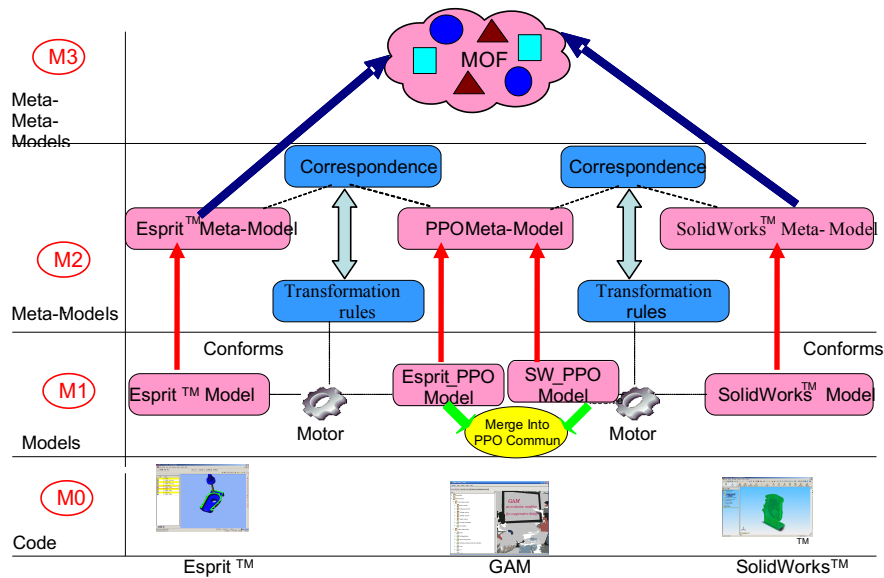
M3

Meta-Meta-Models

MOF

Correspondence

Correspondence

Esprit$^{TM}$ Meta-Model

PPOMeta-Model

SolidWorks$^{TM}$ Meta- Model

M2

Transformation rules

Transformation rules

Meta-Models

Conforms

Conforms

M1

Esprit TM Model

Esprit_PPO Model

SW_PPO Model

SolidWorks$^{TM}$ Model

Motor

Motor

Merge Into PPO Commun

Models

M0

Code

GAM

TM

Esprit TM

GAM

SolidWorks$^{TM}$